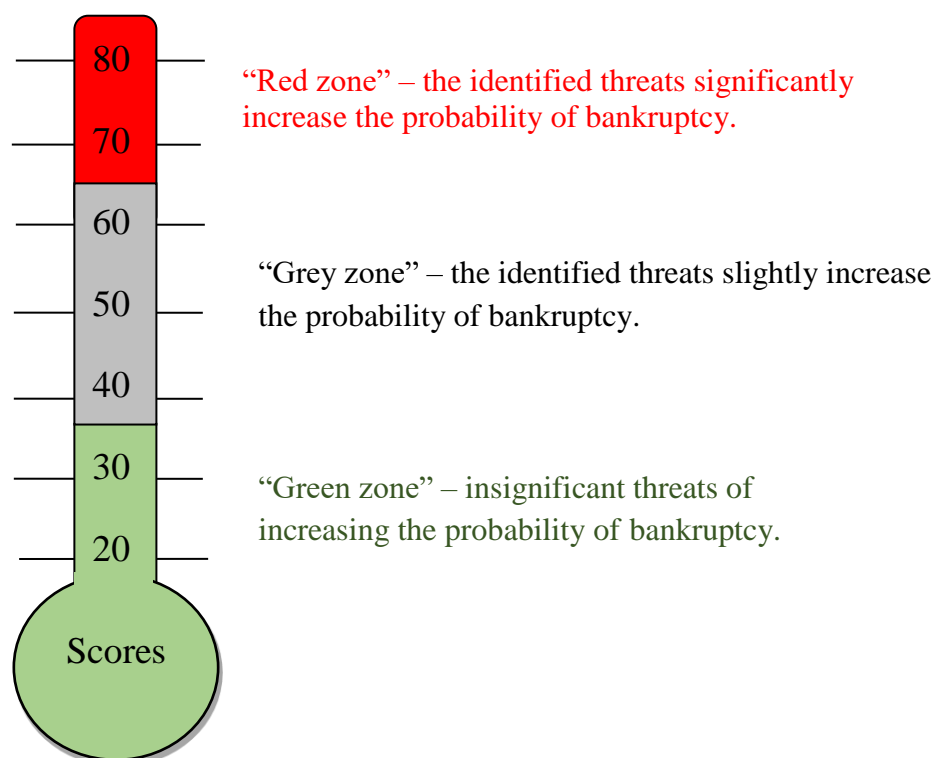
80

70

60

50

40

30

20

Scores

“Red zone” – the identified threats significantly increase the probability of bankruptcy.

“Grey zone” – the identified threats slightly increase the probability of bankruptcy.

“Green zone” – insignificant threats of increasing the probability of bankruptcy.